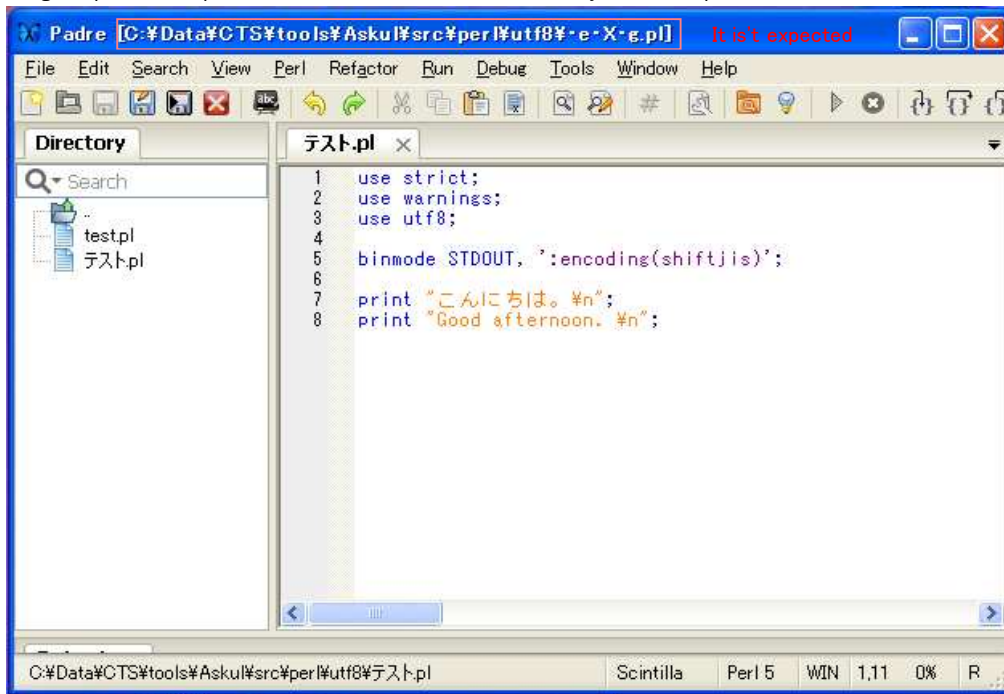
Padre [C:¥Data¥CTS¥tools¥Askul¥src¥perl¥utf8¥･e･X･g.pl] It is't expected

File Edit Search View Perl Refactor Run Debug Tools Window Help

Directory

Search

..
test.pl
テスト.pl

テスト.pl ×

1 use strict;
2 use warnings;
3 use utf8;
4
5 binmode STDOUT, ':encoding(shiftjis)';
6
7 print "こんにちは。¥n";
8 print "Good afternoon. ¥n";

C:¥Data¥CTS¥tools¥Askul¥src¥perl¥utf8¥テスト.pl | Scintilla | Perl 5 | WIN | 1,11 | 0% | R